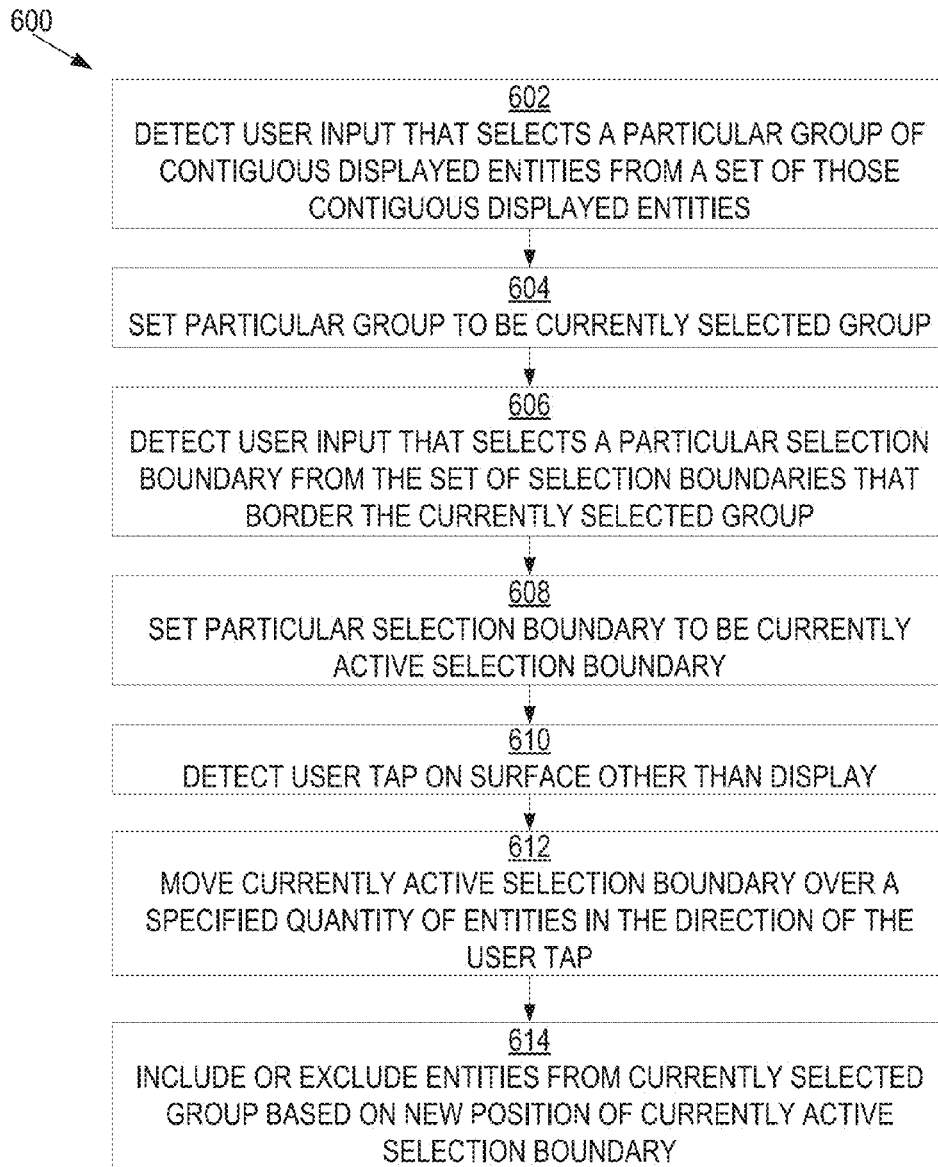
600

602
DETECT USER INPUT THAT SELECTS A PARTICULAR GROUP OF CONTIGUOUS DISPLAYED ENTITIES FROM A SET OF THOSE CONTIGUOUS DISPLAYED ENTITIES

604
SET PARTICULAR GROUP TO BE CURRENTLY SELECTED GROUP

606
DETECT USER INPUT THAT SELECTS A PARTICULAR SELECTION BOUNDARY FROM THE SET OF SELECTION BOUNDARIES THAT BORDER THE CURRENTLY SELECTED GROUP

608
SET PARTICULAR SELECTION BOUNDARY TO BE CURRENTLY ACTIVE SELECTION BOUNDARY

610
DETECT USER TAP ON SURFACE OTHER THAN DISPLAY

612
MOVE CURRENTLY ACTIVE SELECTION BOUNDARY OVER A SPECIFIED QUANTITY OF ENTITIES IN THE DIRECTION OF THE USER TAP

614
INCLUDE OR EXCLUDE ENTITIES FROM CURRENTLY SELECTED GROUP BASED ON NEW POSITION OF CURRENTLY ACTIVE SELECTION BOUNDARY